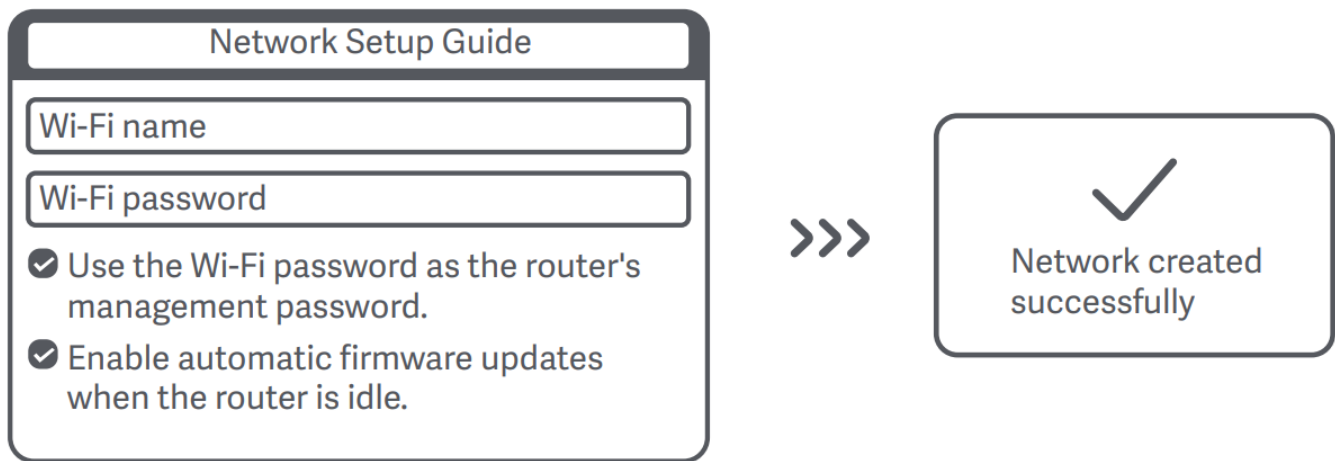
Network Setup Guide

Wi-Fi name

Wi-Fi password

Use the Wi-Fi password as the router's management password.

Enable automatic firmware updates when the router is idle.

>>>

Network created successfully